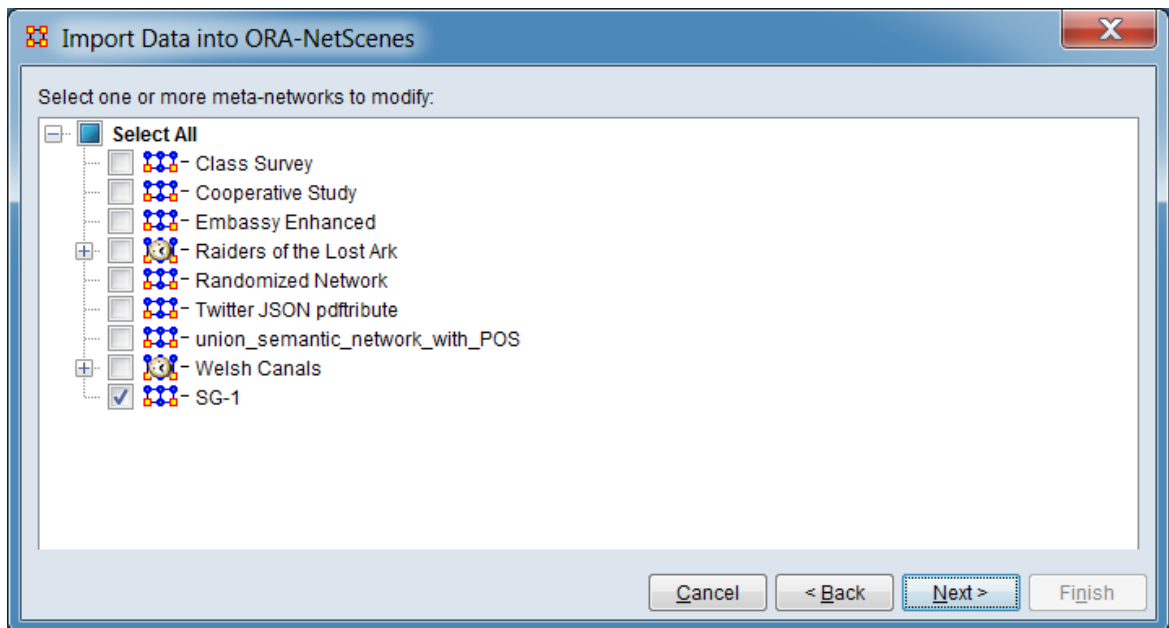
Import Data into ORA-NetScenes

Select one or more meta-networks to modify:

Select All
Class Survey
Cooperative Study
Embassy Enhanced
Raiders of the Lost Ark
Randomized Network
Twitter JSON pdftribute
union_semantic_network_with_POS
Welsh Canals
SG-1

Cancel
< Back
Next >
Finish